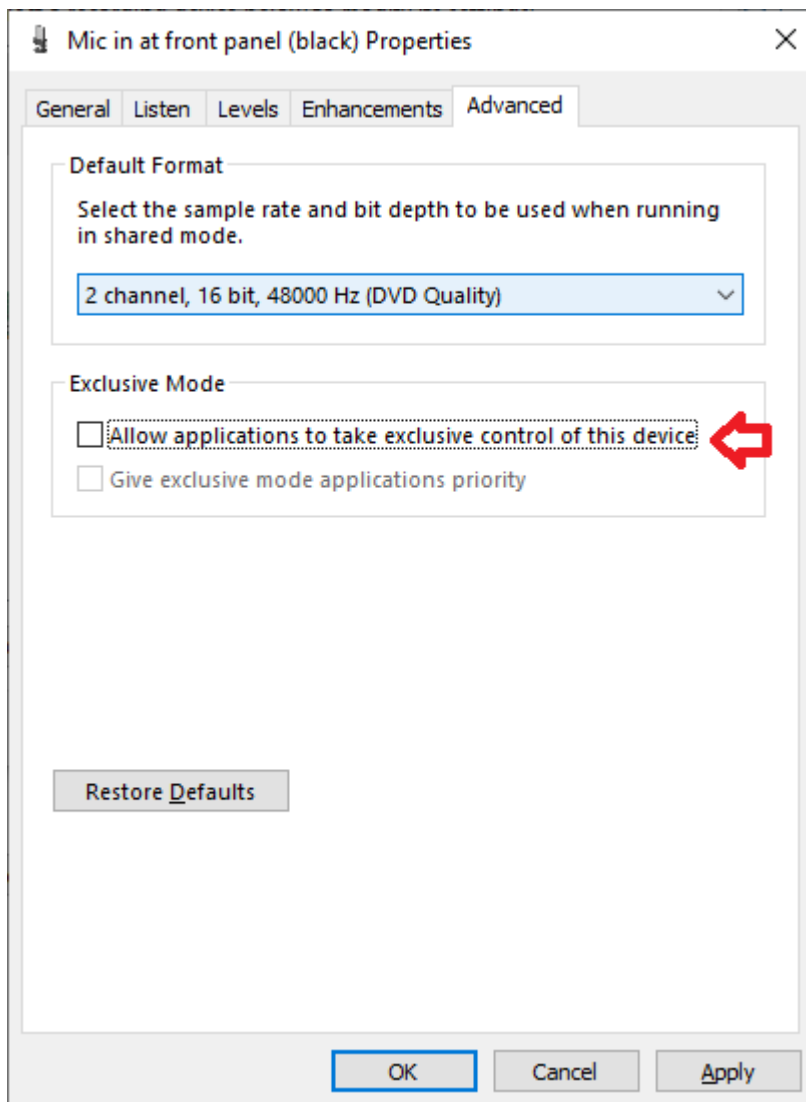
Mic in at front panel (black) Properties

General Listen Levels Enhancements Advanced

Default Format

Select the sample rate and bit depth to be used when running in shared mode.

2 channel, 16 bit, 48000 Hz (DVD Quality)

Exclusive Mode

Allow applications to take exclusive control of this device

Give exclusive mode applications priority

Restore Defaults

OK Cancel Apply